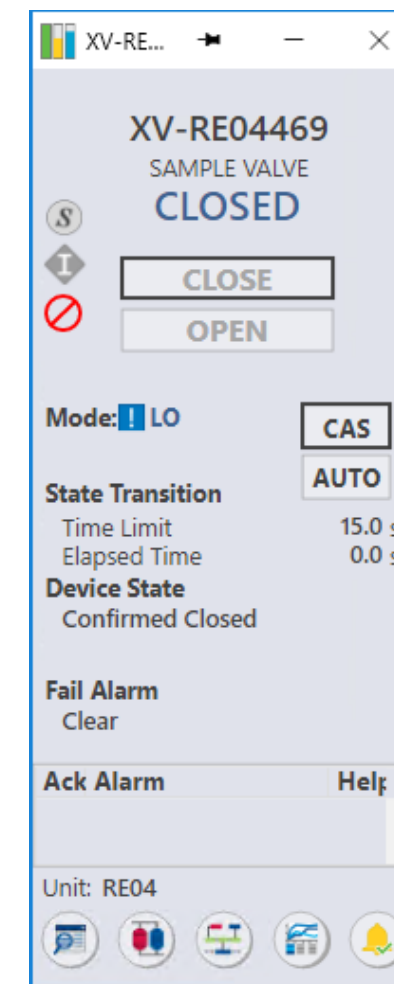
XV-RE...

XV-RE04469
SAMPLE VALVE
CLOSED

S
I

CLOSE
OPEN

Mode: ! LO

CAS
AUTO

State Transition
Time Limit 15.0 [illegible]
Elapsed Time 0.0 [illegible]

Device State
Confirmed Closed

Fail Alarm
Clear

Ack Alarm
Help

Unit: RE04